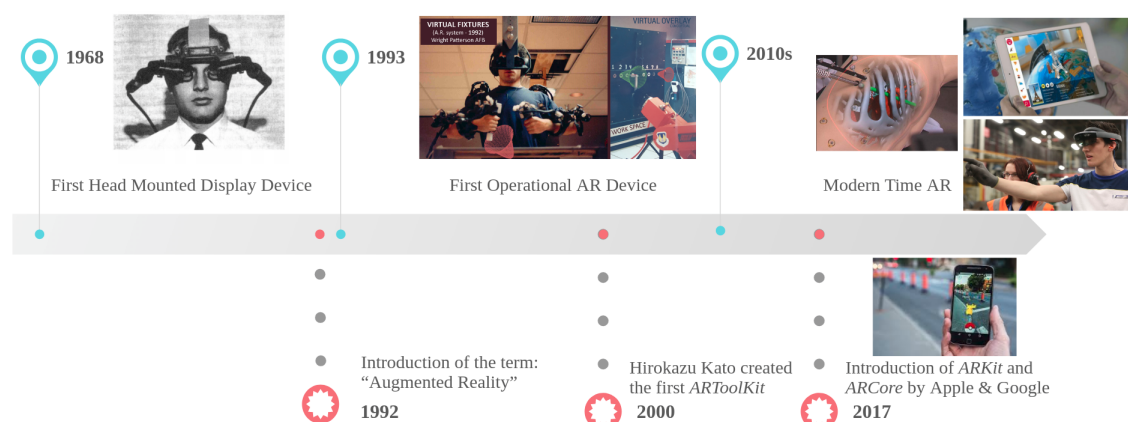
1968

First Head Mounted Display Device

1993

VIRTUAL FIXTURES
(A.R. system - 1992)
Wright Patterson AFB

VIRTUAL OVERLAY

WORK SPACE

First Operational AR Device

2010s

Modern Time AR

Introduction of the term: "Augmented Reality"

1992

Hirokazu Kato created the first *ARToolKit*

2000

Introduction of *ARKit* and *ARCore* by Apple & Google

2017